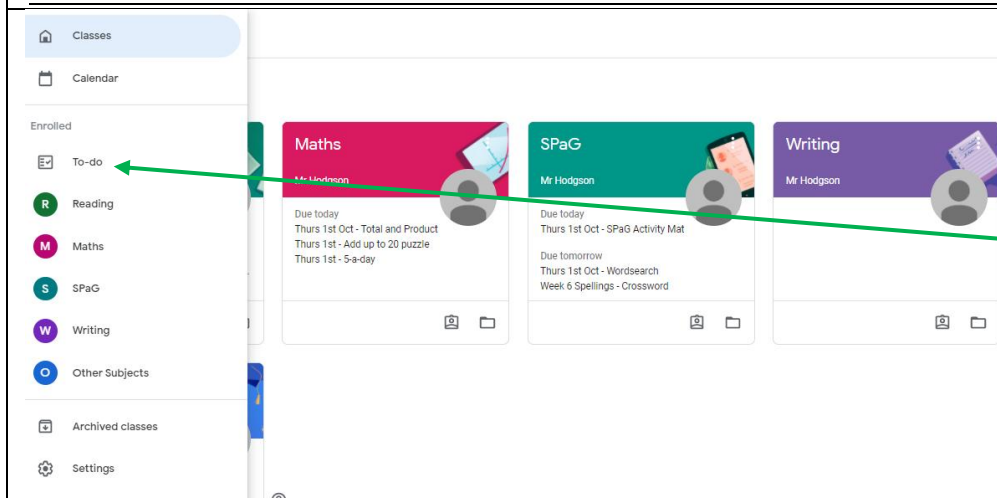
Classes

Calendar

Enrolled

To-do

R Reading

M Maths

S SPaG

W Writing

O Other Subjects

Archived classes

Settings

Maths
Mr Hodgson

Due today
Thurs 1st Oct - Total and Product
Thurs 1st - Add up to 20 puzzle
Thurs 1st - 5-a-day

SPaG
Mr Hodgson

Due today
Thurs 1st Oct - SPaG Activity Mat

Due tomorrow
Thurs 1st Oct - Wordsearch
Week 6 Spellings - Crossword

Writing
Mr Hodgson